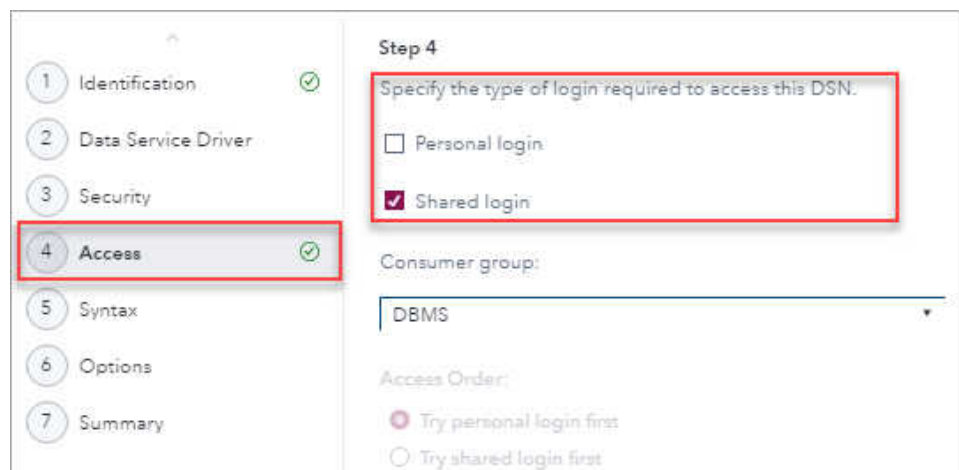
1 Identification

2 Data Service Driver

3 Security

4 Access

5 Syntax

6 Options

7 Summary

Step 4

Specify the type of login required to access this DSN.

Personal login

Shared login

Consumer group:

DBMS

Access Order:

Try personal login first

Try shared login first